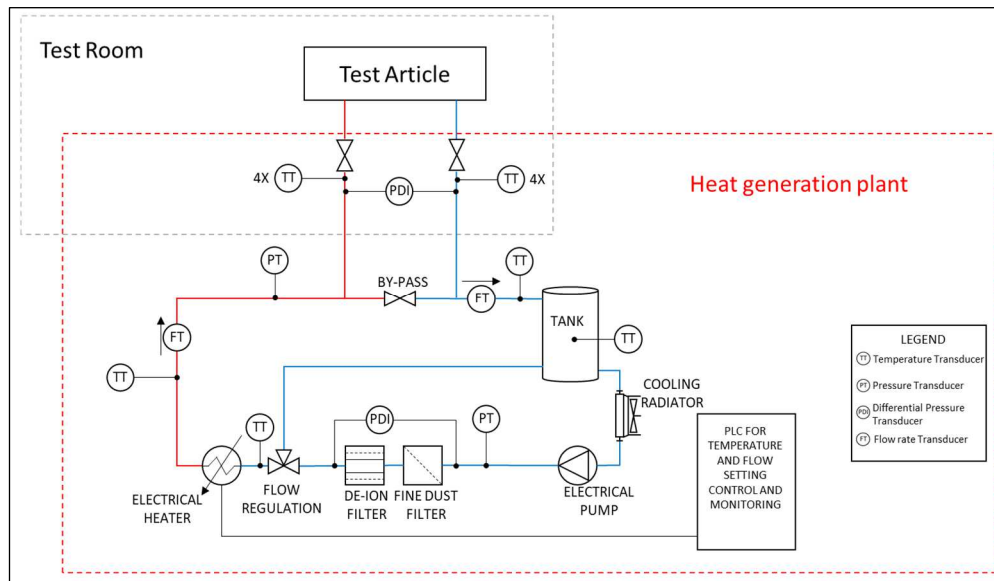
Test Room

Test Article

4X TT

PDI

TT 4X

Heat generation plant

PT

BY-PASS

FT

TT

FT

TANK

TT

TT

COOLING RADIATOR

TT

PDI

PT

ELECTRICAL HEATER

FLOW REGULATION

DE-ION FILTER

FINE DUST FILTER

ELECTRICAL PUMP

PLC FOR TEMPERATURE AND FLOW SETTING CONTROL AND MONITORING

LEGEND

TT Temperature Transducer

PT Pressure Transducer

PDI Differential Pressure Transducer

FT Flow rate Transducer